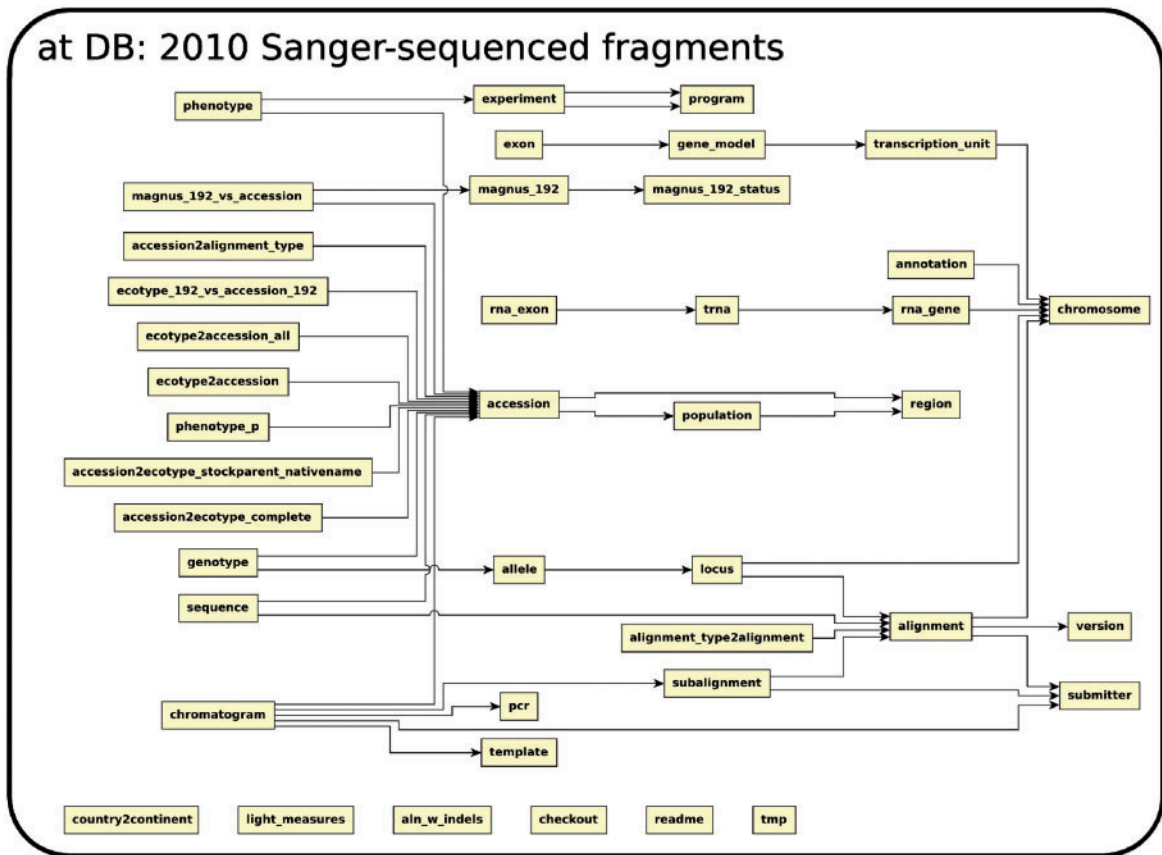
at DB: 2010 Sanger-sequenced fragments

phenotype

experiment

program

exon

gene_model

transcription_unit

magnus_192_vs_accession

magnus_192

magnus_192_status

accession2alignment_type

annotation

ecotype_192_vs_accession_192

rna_exon

trna

rna_gene

chromosome

ecotype2accession_all

ecotype2accession

accession

region

phenotype_p

population

accession2ecotype_stockparent_nativename

accession2ecotype_complete

genotype

allele

locus

sequence

alignment

version

alignment_type2alignment

subalignment

chromatogram

pcr

submitter

template

country2continent

light_measures

aln_w_indels

checkout

readme

tmp